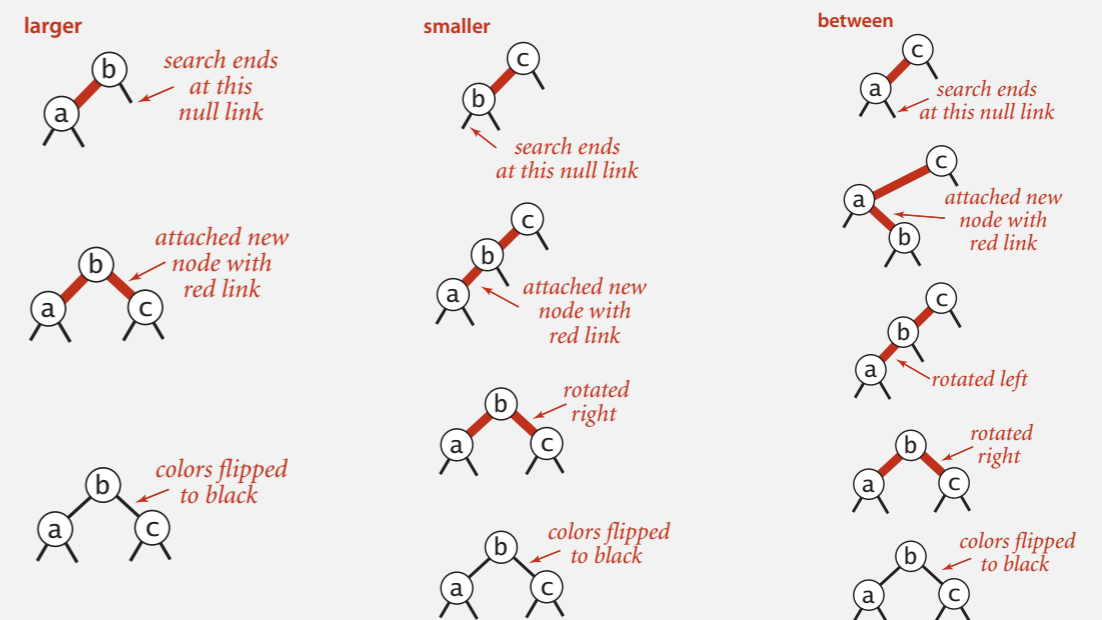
larger

b
a
search ends at this null link

b
a
c
attached new node with red link

b
a
c
colors flipped to black

smaller

c
b
search ends at this null link

c
b
a
attached new node with red link

b
a
c
rotated right

b
a
c
colors flipped to black

between

c
a
search ends at this null link

c
a
b
attached new node with red link

c
b
a
rotated left

b
a
c
rotated right

b
a
c
colors flipped to black